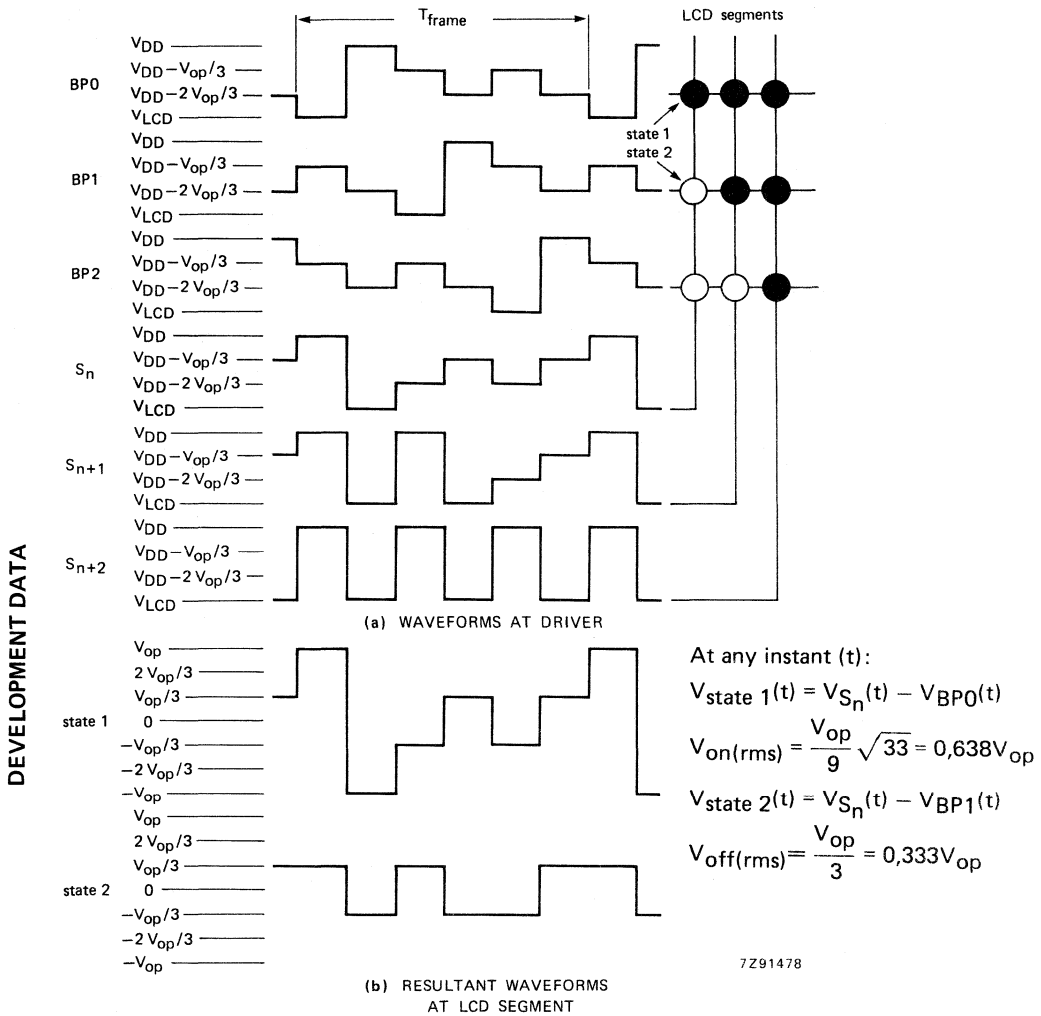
DEVELOPMENT DATA

$T_{frame}$

LCD segments

BP0
$V_{DD}$
$V_{DD}-V_{op}/3$
$V_{DD}-2\,V_{op}/3$
$V_{LCD}$

state 1
state 2

BP1
$V_{DD}$
$V_{DD}-V_{op}/3$
$V_{DD}-2\,V_{op}/3$
$V_{LCD}$

BP2
$V_{DD}$
$V_{DD}-V_{op}/3$
$V_{DD}-2\,V_{op}/3$
$V_{LCD}$

$S_n$
$V_{DD}$
$V_{DD}-V_{op}/3$
$V_{DD}-2\,V_{op}/3$
$V_{LCD}$

$S_{n+1}$
$V_{DD}$
$V_{DD}-V_{op}/3$
$V_{DD}-2\,V_{op}/3$
$V_{LCD}$

$S_{n+2}$
$V_{DD}$
$V_{DD}-V_{op}/3$
$V_{DD}-2\,V_{op}/3$
$V_{LCD}$

(a) WAVEFORMS AT DRIVER

state 1
$V_{op}$
$2\,V_{op}/3$
$V_{op}/3$
0
$-V_{op}/3$
$-2\,V_{op}/3$
$-V_{op}$

state 2
$V_{op}$
$2\,V_{op}/3$
$V_{op}/3$
0
$-V_{op}/3$
$-2\,V_{op}/3$
$-V_{op}$

At any instant (t):
$V_{state\ 1}(t) = V_{S_n}(t) - V_{BP0}(t)$
$V_{on(rms)} = \frac{V_{op}}{9}\sqrt{33} = 0{,}638V_{op}$
$V_{state\ 2}(t) = V_{S_n}(t) - V_{BP1}(t)$
$V_{off(rms)} = \frac{V_{op}}{3} = 0{,}333V_{op}$

7Z91478

(b) RESULTANT WAVEFORMS AT LCD SEGMENT